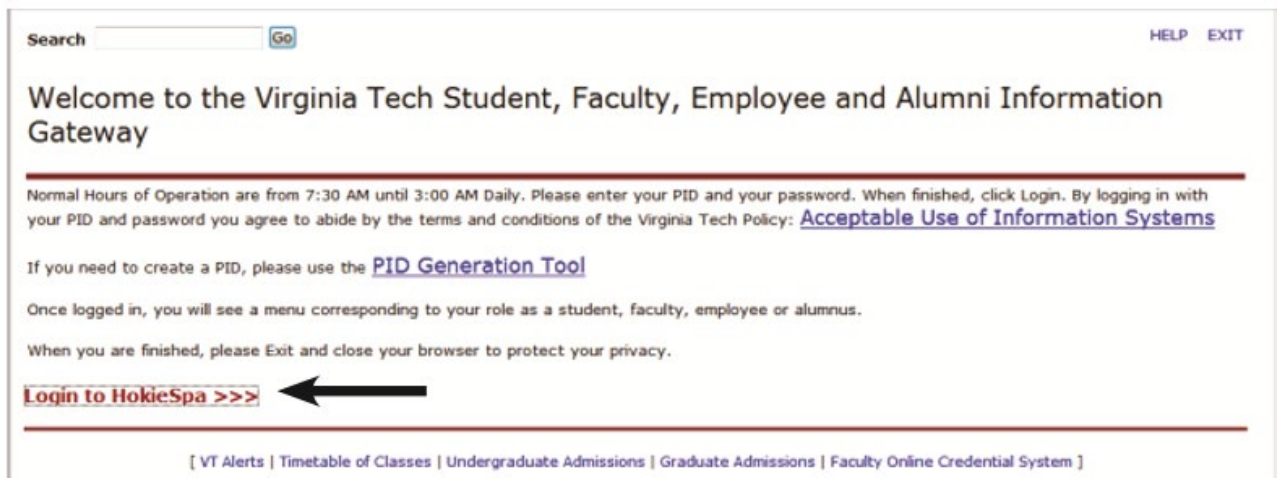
Search Go

HELP EXIT

Welcome to the Virginia Tech Student, Faculty, Employee and Alumni Information Gateway

Normal Hours of Operation are from 7:30 AM until 3:00 AM Daily. Please enter your PID and your password. When finished, click Login. By logging in with your PID and password you agree to abide by the terms and conditions of the Virginia Tech Policy: Acceptable Use of Information Systems

If you need to create a PID, please use the PID Generation Tool

Once logged in, you will see a menu corresponding to your role as a student, faculty, employee or alumnus.

When you are finished, please Exit and close your browser to protect your privacy.

Login to HokieSpa >>>

[ VT Alerts | Timetable of Classes | Undergraduate Admissions | Graduate Admissions | Faculty Online Credential System ]